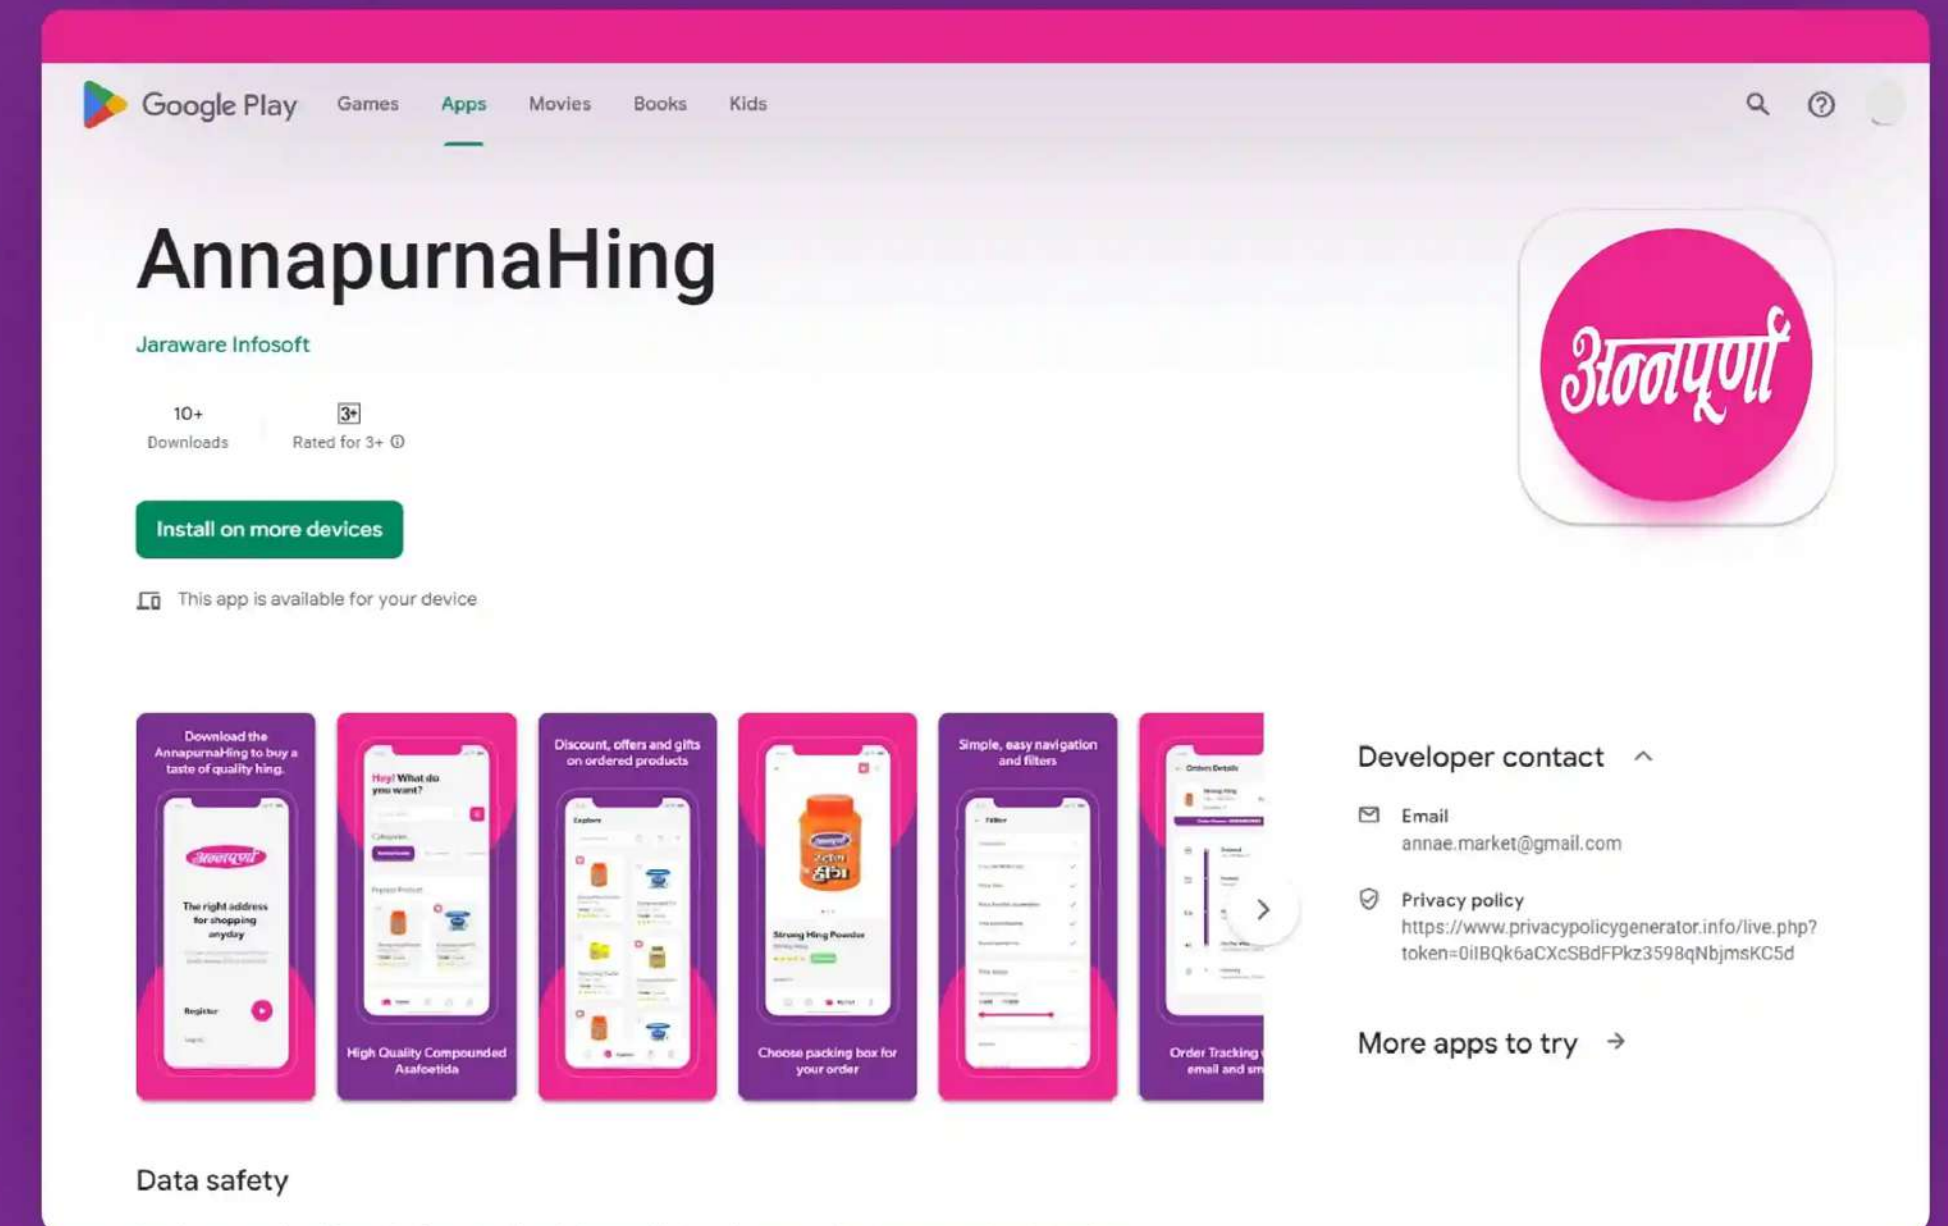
Google Play Games Apps Movies Books Kids

AnnapurnaHing

Jaraware Infosoft

10+
Downloads

3+
Rated for 3+

Install on more devices

This app is available for your device

अन्नपूर्णा

Download the AnnapurnaHing to buy a taste of quality hing.

अन्नपूर्णा

The right address for shopping anyday

Register

Hey! What do you want?

High Quality Compounded Asafoetida

Discount, offers and gifts on ordered products

Explore

Strong Hing Powder

Choose packing box for your order

Simple, easy navigation and filters

Order Details

Order Tracking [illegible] email and sm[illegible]

Developer contact

Email
annae.market@gmail.com

Privacy policy
https://www.privacypolicygenerator.info/live.php?token=0iIBQk6aCXcSBdFPkz3598qNbjmsKC5d

More apps to try

Data safety